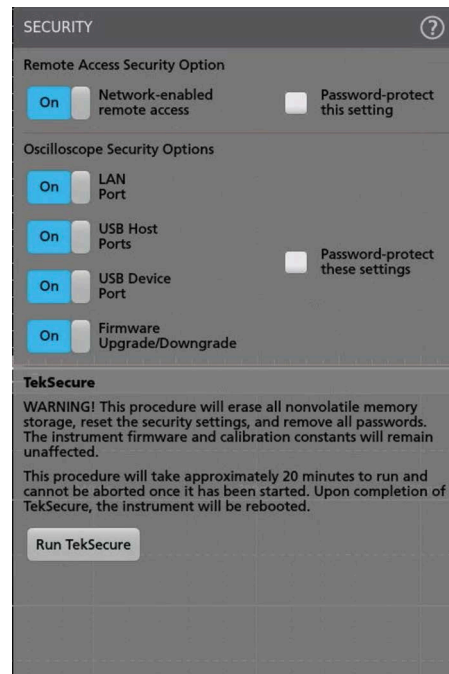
SECURITY

?

Remote Access Security Option

On Network-enabled remote access

Password-protect this setting

Oscilloscope Security Options

On LAN Port

On USB Host Ports

On USB Device Port

On Firmware Upgrade/Downgrade

Password-protect these settings

TekSecure

WARNING! This procedure will erase all nonvolatile memory storage, reset the security settings, and remove all passwords. The instrument firmware and calibration constants will remain unaffected.

This procedure will take approximately 20 minutes to run and cannot be aborted once it has been started. Upon completion of TekSecure, the instrument will be rebooted.

Run TekSecure